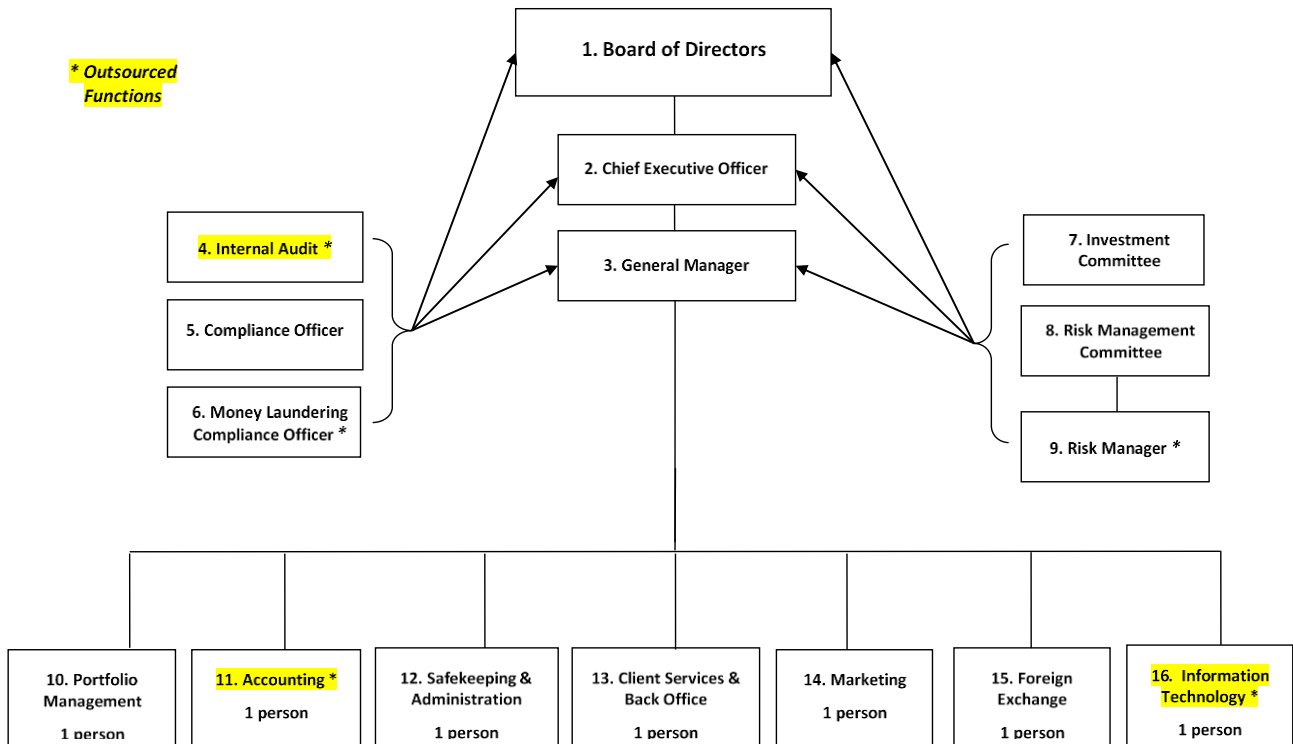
* Outsourced Functions

1. Board of Directors

2. Chief Executive Officer

3. General Manager

4. Internal Audit *

5. Compliance Officer

6. Money Laundering Compliance Officer *

7. Investment Committee

8. Risk Management Committee

9. Risk Manager *

10. Portfolio Management
1 person

11. Accounting *
1 person

12. Safekeeping & Administration
1 person

13. Client Services & Back Office
1 person

14. Marketing
1 person

15. Foreign Exchange
1 person

16. Information Technology *
1 person